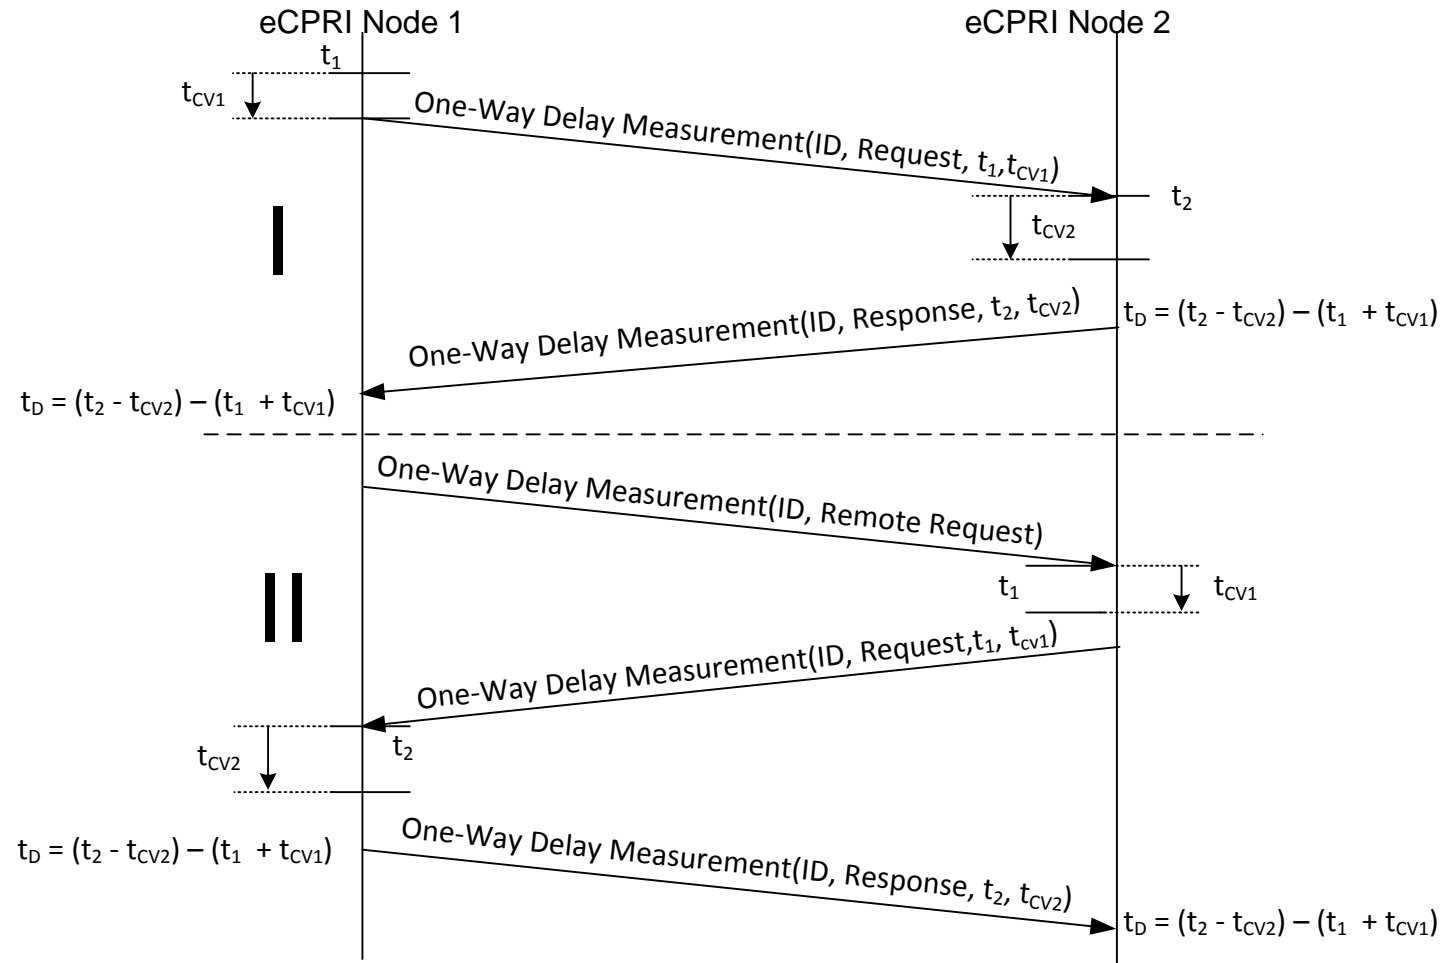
eCPRI Node 1

eCPRI Node 2

$t_1$

$t_{CV1}$

One-Way Delay Measurement(ID, Request, $t_1$,$t_{CV1}$)

$t_2$

$t_{CV2}$

I

One-Way Delay Measurement(ID, Response, $t_2$, $t_{CV2}$)

$t_D = (t_2 - t_{CV2}) – (t_1 + t_{CV1})$

$t_D = (t_2 - t_{CV2}) – (t_1 + t_{CV1})$

One-Way Delay Measurement(ID, Remote Request)

$t_1$

$t_{CV1}$

II

One-Way Delay Measurement(ID, Request,$t_1$, $t_{cv1}$)

$t_2$

$t_{CV2}$

$t_D = (t_2 - t_{CV2}) – (t_1 + t_{CV1})$

One-Way Delay Measurement(ID, Response, $t_2$, $t_{CV2}$)

$t_D = (t_2 - t_{CV2}) – (t_1 + t_{CV1})$